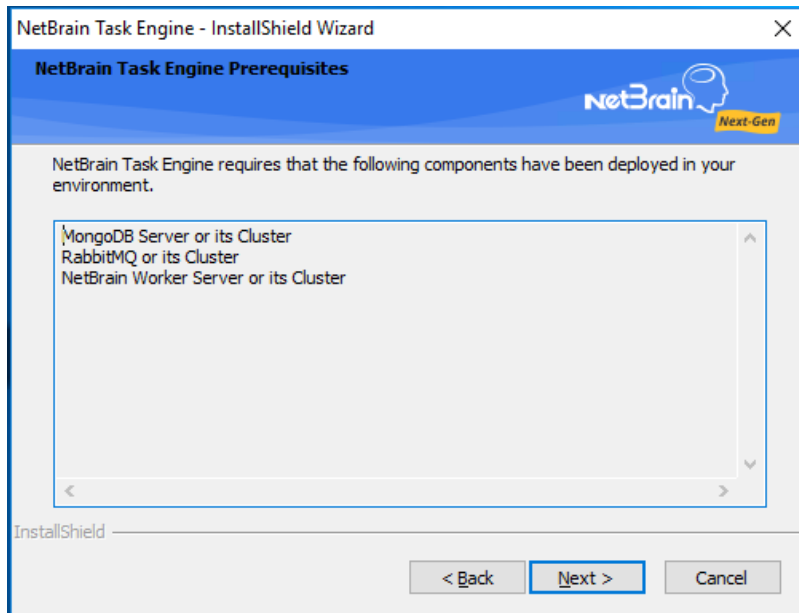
NetBrain Task Engine - InstallShield Wizard

NetBrain Task Engine Prerequisites

NetBrain Next-Gen

NetBrain Task Engine requires that the following components have been deployed in your environment.

MongoDB Server or its Cluster
RabbitMQ or its Cluster
NetBrain Worker Server or its Cluster

InstallShield

< Back

Next >

Cancel